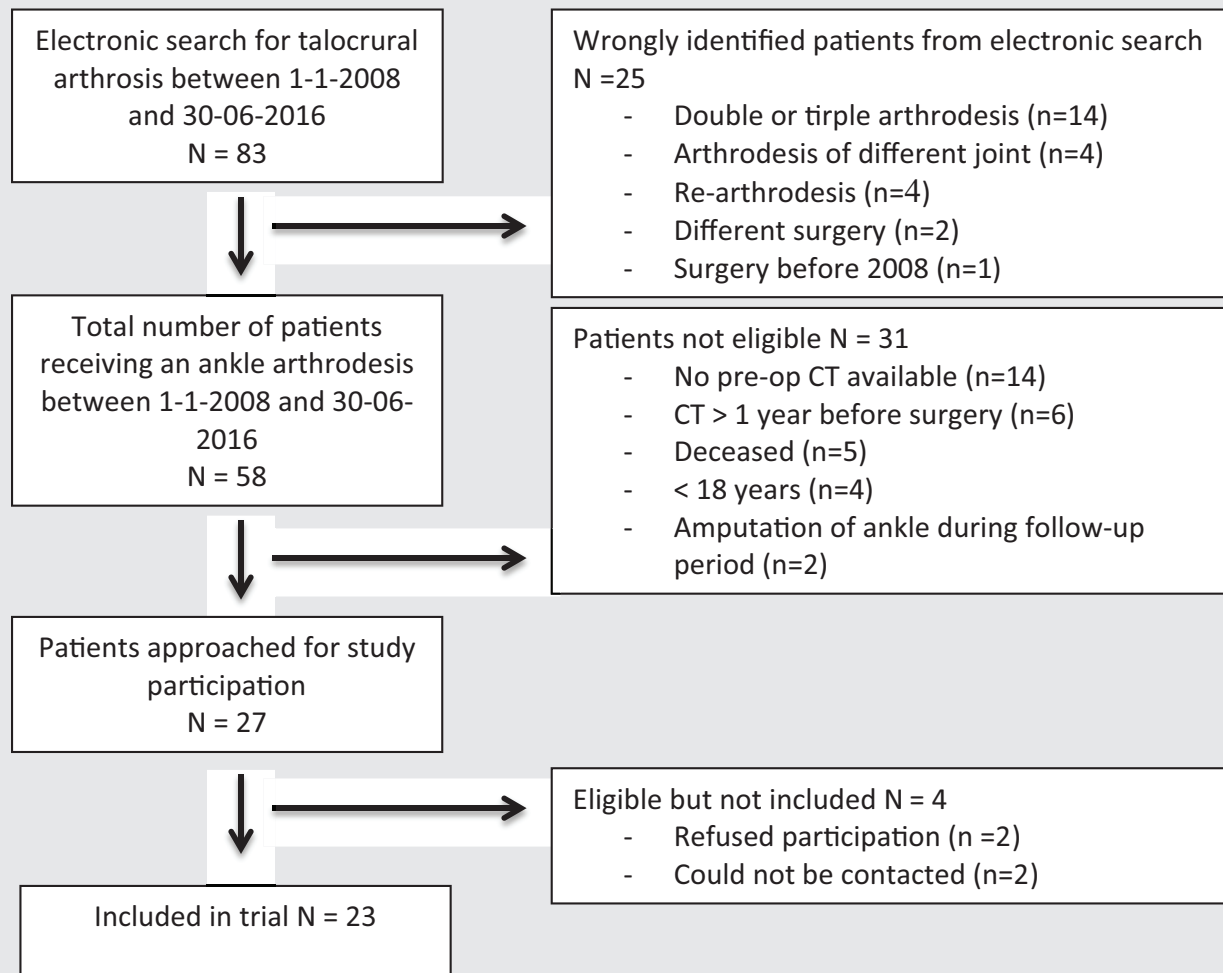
Electronic search for talocrural arthrosis between 1-1-2008 and 30-06-2016
N = 83

Wrongly identified patients from electronic search
N =25
- Double or tirple arthrodesis (n=14)
- Arthrodesis of different joint (n=4)
- Re-arthrodesis (n=4)
- Different surgery (n=2)
- Surgery before 2008 (n=1)

Total number of patients receiving an ankle arthrodesis between 1-1-2008 and 30-06-2016
N = 58

Patients not eligible N = 31
- No pre-op CT available (n=14)
- CT > 1 year before surgery (n=6)
- Deceased (n=5)
- < 18 years (n=4)
- Amputation of ankle during follow-up period (n=2)

Patients approached for study participation
N = 27

Eligible but not included N = 4
- Refused participation (n =2)
- Could not be contacted (n=2)

Included in trial N = 23